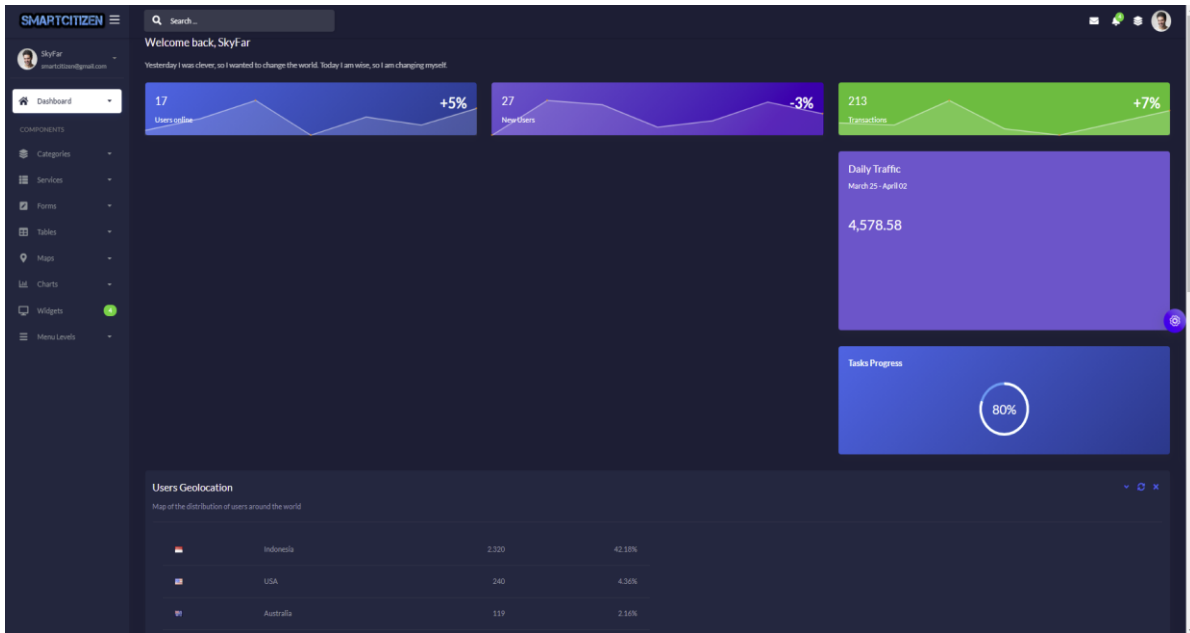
SMARTCITIZEN

Search...

SkyFar
smartcitizen@gmail.com

Dashboard

COMPONENTS

Categories

Services

Forms

Tables

Maps

Charts

Widgets 4

Menu Levels

Welcome back, SkyFar

Yesterday I was clever, so I wanted to change the world. Today I am wise, so I am changing myself.

17
Users online
+5%

27
New Users
-3%

213
Transactions
+7%

Daily Traffic
March 25 - April 02

4,578.58

Tasks Progress

80%

Users Geolocation

Map of the distribution of users around the world

| | | | |
|---|---|---|---|
| | Indonesia | 2,320 | 42.18% |
| | USA | 240 | 4.36% |
| | Australia | 119 | 2.16% |